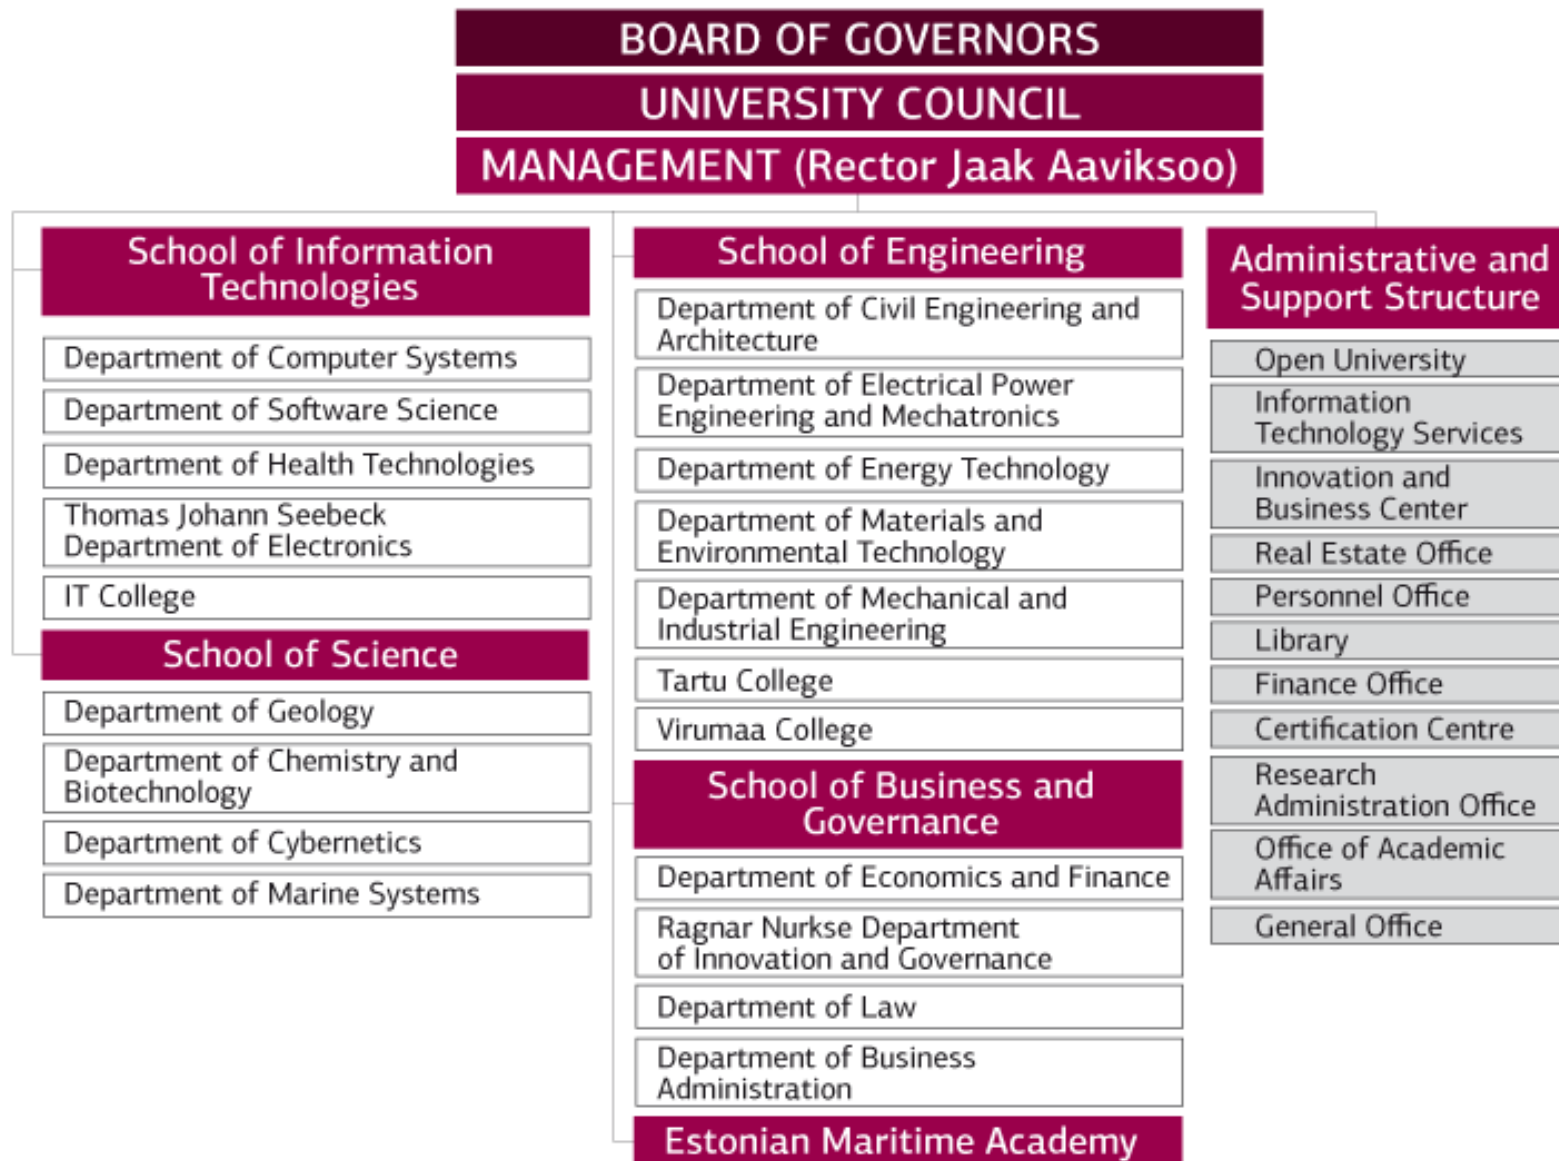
BOARD OF GOVERNORS
UNIVERSITY COUNCIL
MANAGEMENT (Rector Jaak Aaviksoo)

School of Information Technologies
Department of Computer Systems
Department of Software Science
Department of Health Technologies
Thomas Johann Seebeck Department of Electronics
IT College

School of Science
Department of Geology
Department of Chemistry and Biotechnology
Department of Cybernetics
Department of Marine Systems

School of Engineering
Department of Civil Engineering and Architecture
Department of Electrical Power Engineering and Mechatronics
Department of Energy Technology
Department of Materials and Environmental Technology
Department of Mechanical and Industrial Engineering
Tartu College
Virumaa College

School of Business and Governance
Department of Economics and Finance
Ragnar Nurkse Department of Innovation and Governance
Department of Law
Department of Business Administration

Estonian Maritime Academy

Administrative and Support Structure
Open University
Information Technology Services
Innovation and Business Center
Real Estate Office
Personnel Office
Library
Finance Office
Certification Centre
Research Administration Office
Office of Academic Affairs
General Office